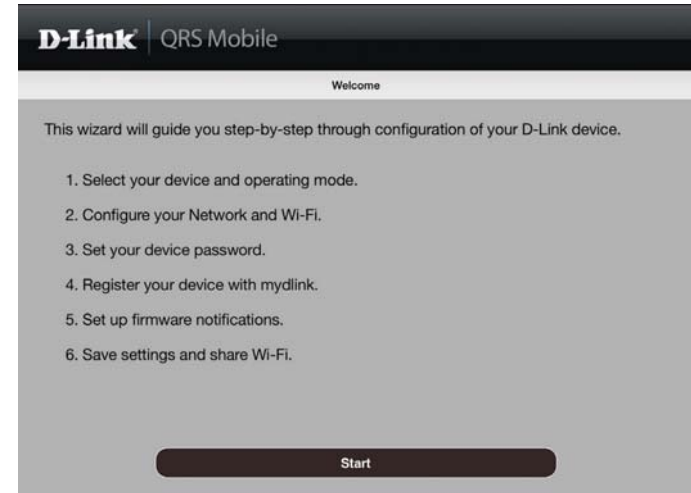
D-Link QRS Mobile

Welcome

This wizard will guide you step-by-step through configuration of your D-Link device.

1. Select your device and operating mode.

2. Configure your Network and Wi-Fi.

3. Set your device password.

4. Register your device with mydlink.

5. Set up firmware notifications.

6. Save settings and share Wi-Fi.

Start